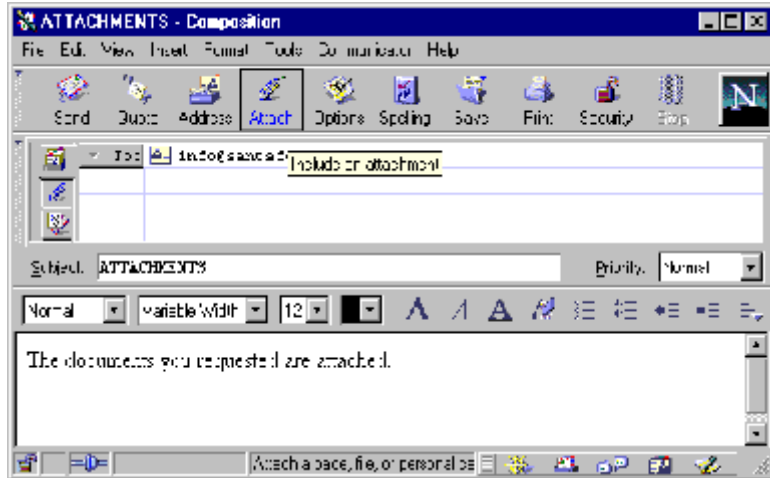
ATTACHMENTS - Composition

File Edit View Insert Format Tools Communicator Help

Send Quote Address Attach Options Spelling Save Print Security Stop

To: info@sandab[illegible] Include an attachment

Subject: ATTACHMENTS

Priority: Normal

Normal Variable Width 12

The documents you requested are attached.

Attach a page, file, or personal ca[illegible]